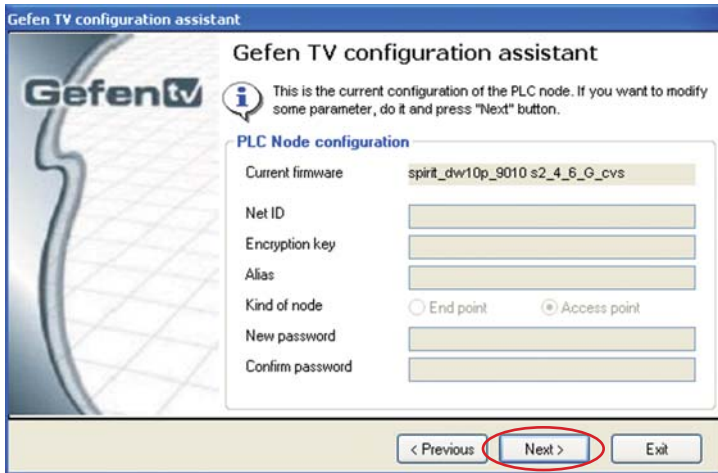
Gefen TV configuration assistant

GefenTV

Gefen TV configuration assistant

This is the current configuration of the PLC node. If you want to modify some parameter, do it and press "Next" button.

PLC Node configuration

Current firmware spirit_dw10p_9010 s2_4_6_G_cvs

Net ID

Encryption key

Alias

Kind of node End point Access point

New password

Confirm password

< Previous Next > Exit